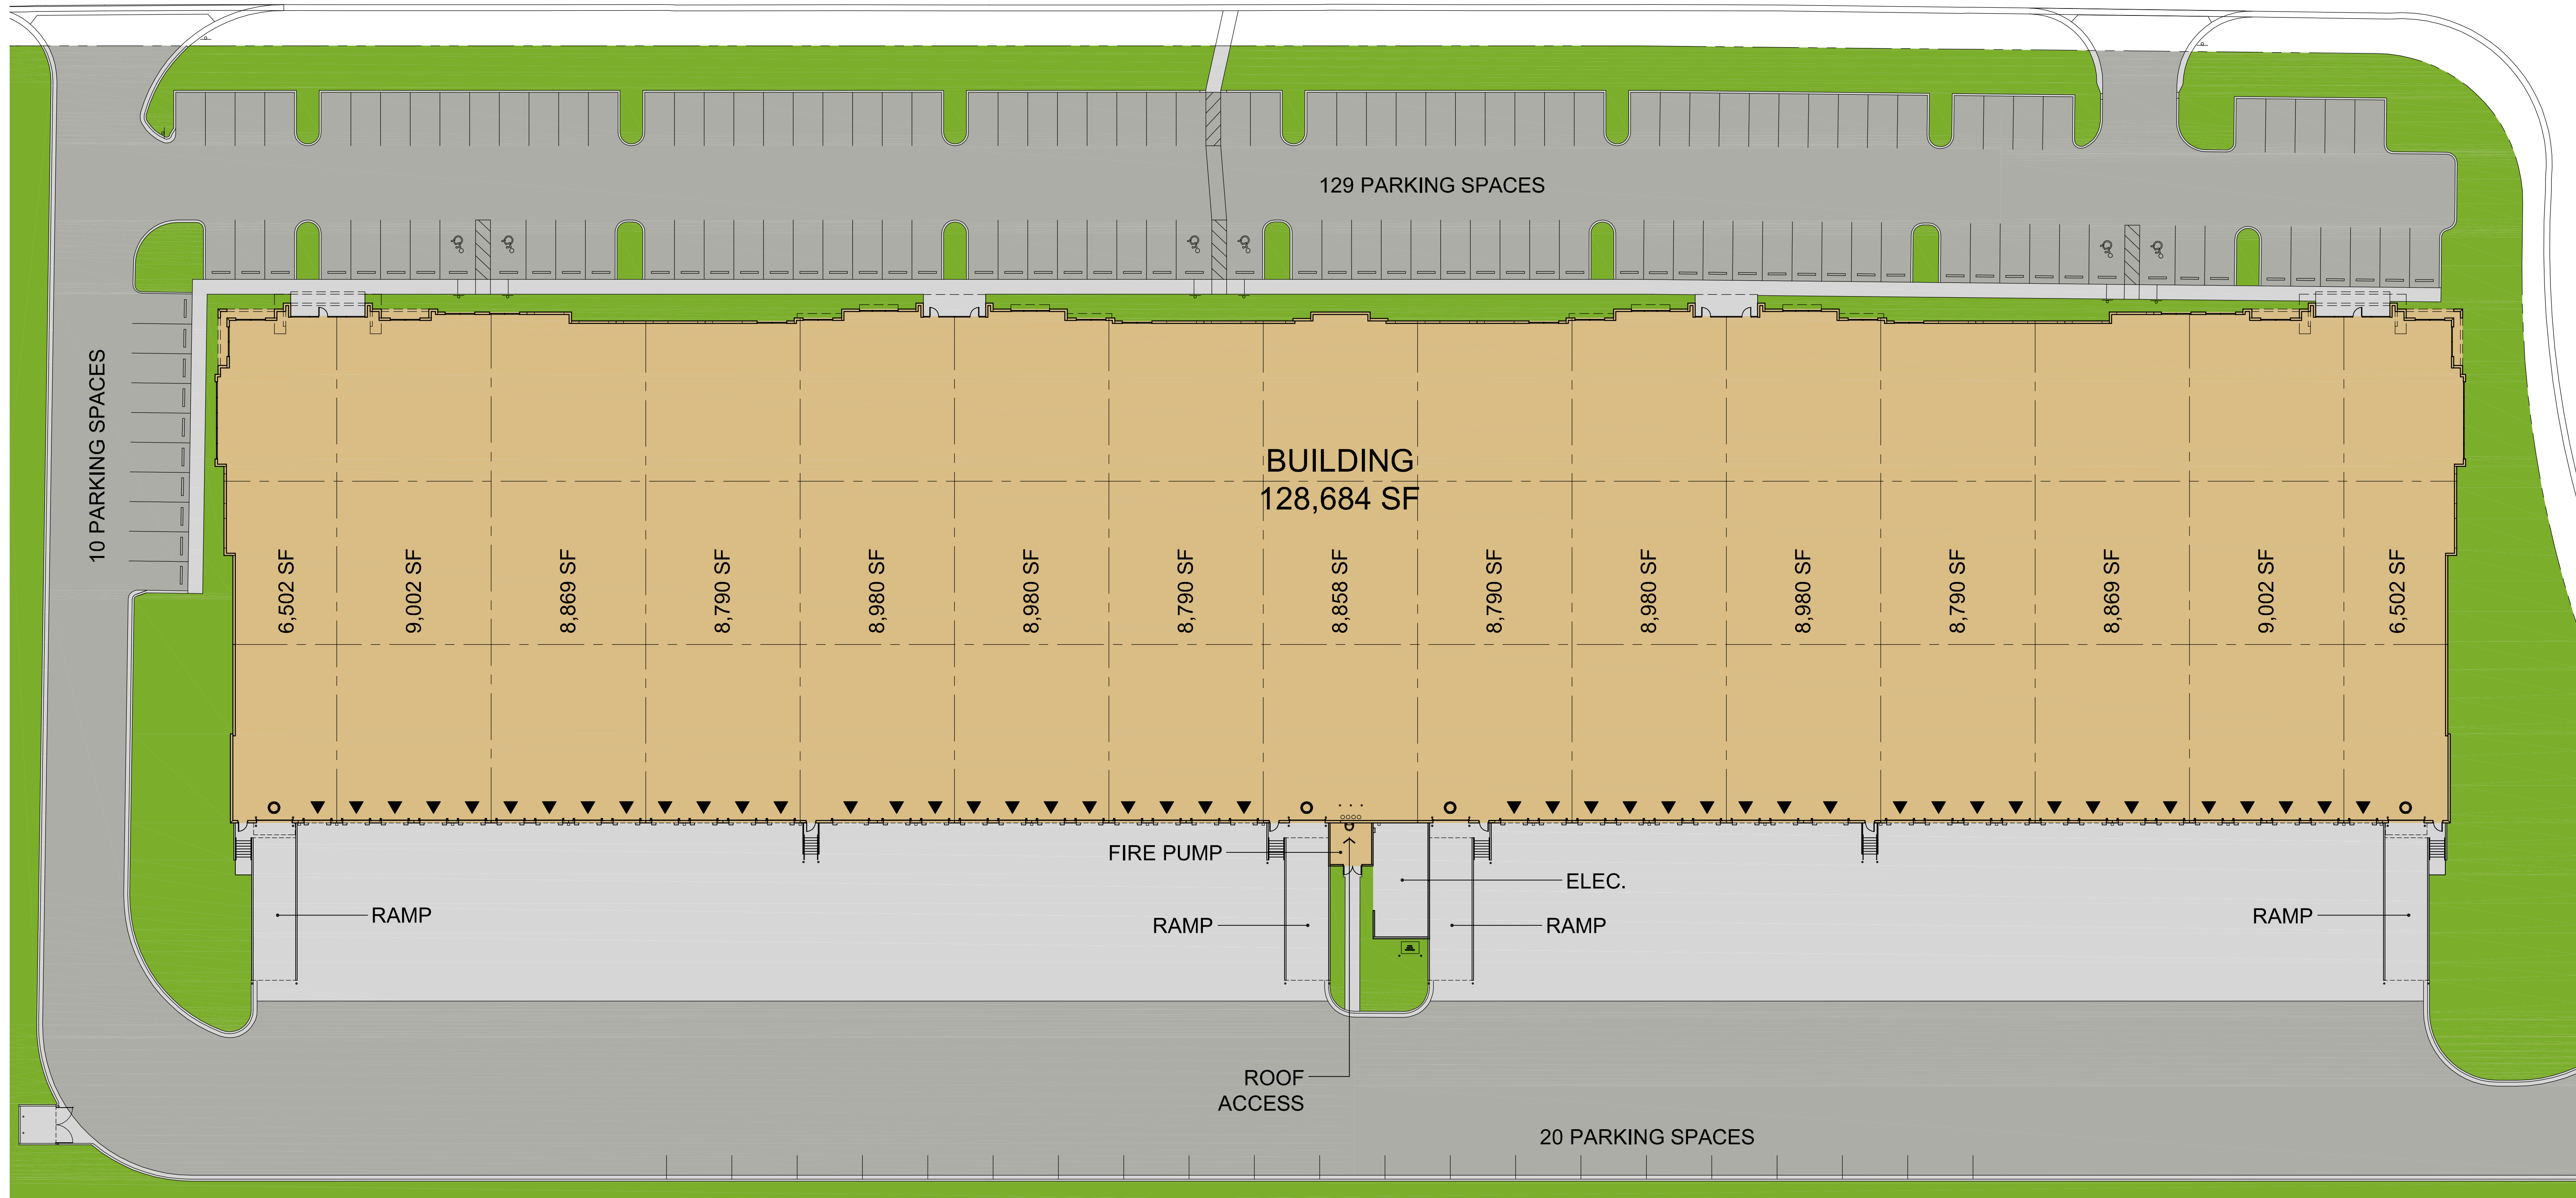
129 PARKING SPACES

10 PARKING SPACES

BUILDING
128,684 SF

6,502 SF
9,002 SF
8,869 SF
8,790 SF
8,980 SF
8,980 SF
8,790 SF
8,858 SF
8,790 SF
8,980 SF
8,980 SF
8,790 SF
8,869 SF
9,002 SF
6,502 SF

FIRE PUMP
ELEC.
RAMP
RAMP
RAMP
RAMP

ROOF
ACCESS

20 PARKING SPACES